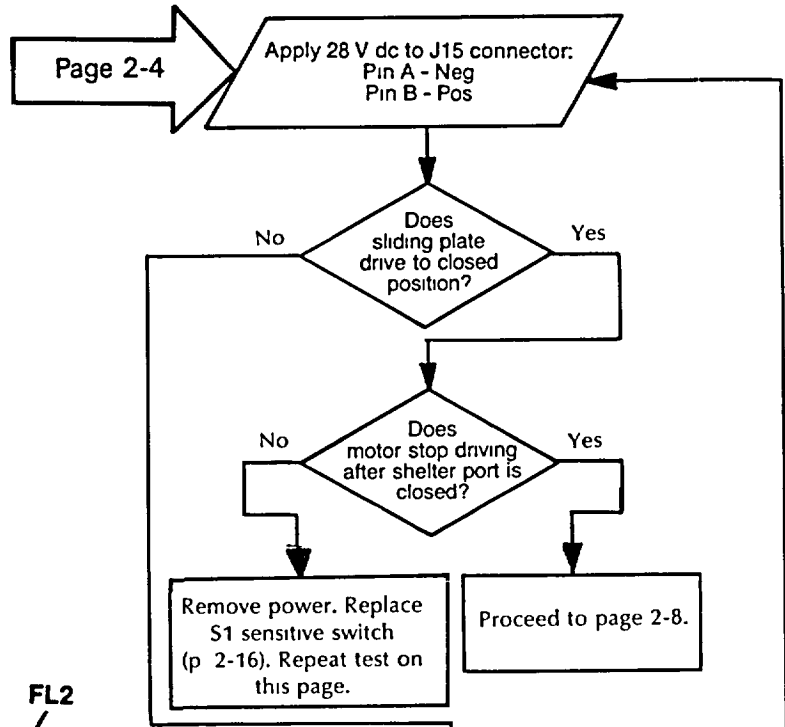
Page 2-4

Apply 28 V dc to J15 connector:
Pin A - Neg
Pin B - Pos

Does sliding plate drive to closed position?

No

Yes

Does motor stop driving after shelter port is closed?

No

Yes

Remove power. Replace S1 sensitive switch (p 2-16). Repeat test on this page.

Proceed to page 2-8.

FL2